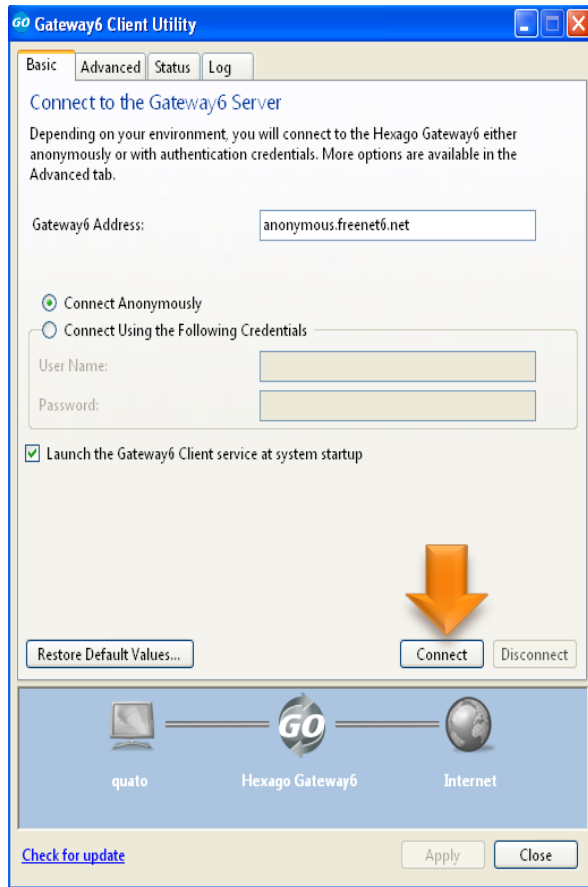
GO Gateway6 Client Utility

Basic | Advanced | Status | Log

Connect to the Gateway6 Server

Depending on your environment, you will connect to the Hexago Gateway6 either anonymously or with authentication credentials. More options are available in the Advanced tab.

Gateway6 Address: anonymous.freenet6.net

Connect Anonymously

Connect Using the Following Credentials

User Name:

Password:

Launch the Gateway6 Client service at system startup

Restore Default Values...

Connect

Disconnect

GO

quato

Hexago Gateway6

Internet

Check for update

Apply

Close